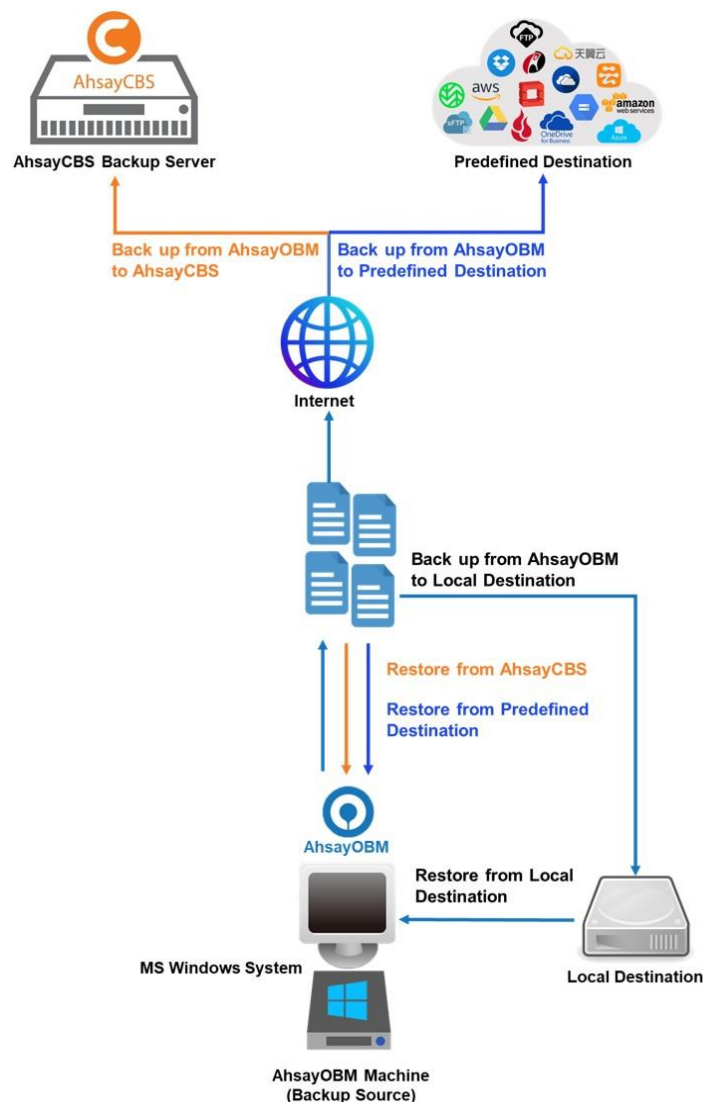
AhsayCBS

AhsayCBS Backup Server

FTP

天翼云

aws

sFTP

OneDrive for Business

amazon web services

Azure

Predefined Destination

Back up from AhsayOBM to AhsayCBS

Back up from AhsayOBM to Predefined Destination

Internet

Back up from AhsayOBM to Local Destination

Restore from AhsayCBS

Restore from Predefined Destination

AhsayOBM

Restore from Local Destination

MS Windows System

Local Destination

AhsayOBM Machine (Backup Source)